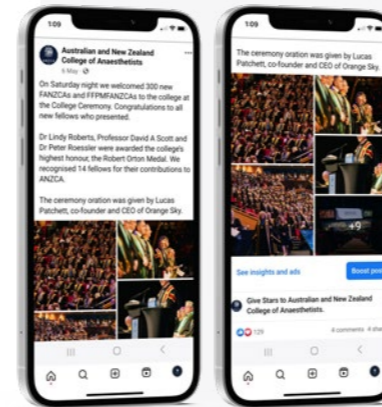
1:09

Australian and New Zealand College of Anaesthetists
5 May · 

On Saturday night we welcomed 300 new FANZCAs and FFPMFANZCAs to the college at the College Ceremony. Congratulations to all new fellows who presented.

Dr Lindy Roberts, Professor David A Scott and Dr Peter Roessler were awarded the college's highest honour, the Robert Orton Medal. We recognised 14 fellows for their contributions to ANZCA.

The ceremony oration was given by Lucas Patchett, co-founder and CEO of Orange Sky.

1:09

The ceremony oration was given by Lucas Patchett, co-founder and CEO of Orange Sky.

+9

See insights and ads

Boost po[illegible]

Give Stars to Australian and New Zealand College of Anaesthetists.

125

4 comments 4 sha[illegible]